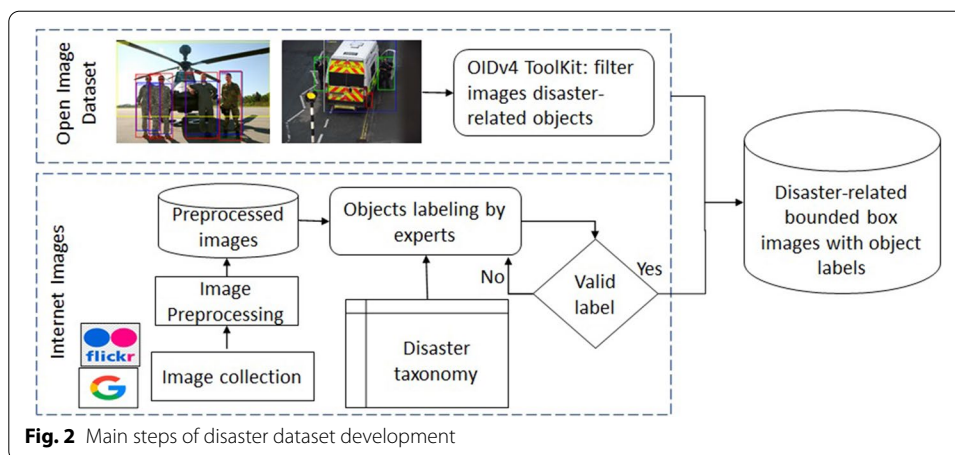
Open Image Dataset

OIDv4 ToolKit: filter images disaster-related objects

Internet Images

Preprocessed images

Objects labeling by experts

Image Preprocessing

No

Valid label

Yes

flickr

Image collection

Disaster taxonomy

Disaster-related bounded box images with object labels

**Fig. 2** Main steps of disaster dataset development